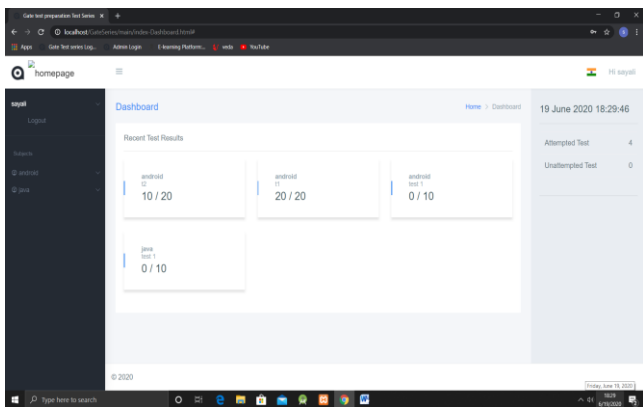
Gate test preparation Test Series ×  +

localhost/GateSeries/main/index-Dashboard.html#

Apps  Gate Test series Log...  Admin Login  E-learning Platform...  vnts  YouTube

homepage

≡

Hi sayali

sayali

Logout

Subjects

android

java

Dashboard

Home > Dashboard

19 June 2020 18:29:46

Recent Test Results

android
t2
10 / 20

android
t1
20 / 20

android
test 1
0 / 10

java
test 1
0 / 10

Attempted Test 4

Unattempted Test 0

© 2020

Type here to search

Friday, June 19, 2020

18:29
6/19/2020